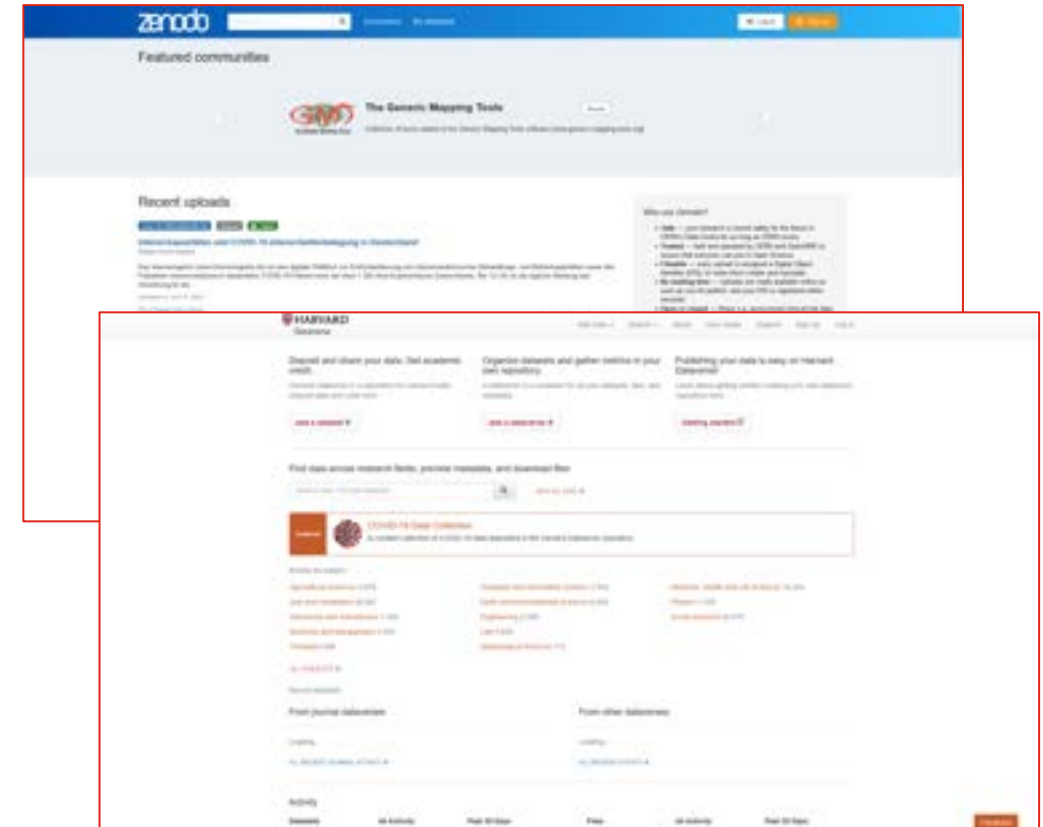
zenodo

Featured communities

The Generic Mapping Tools

Recent uploads

Why use Zenodo?

HARVARD
Dataverse

Deposit and share your data. Get academic credit.

Organize datasets and gather metrics in your own repository.

Publishing your data is easy on Harvard Dataverse!

Find data across research fields, preview metadata, and download files

COVID-19 Data Collection

From journal dataverses

From other dataverses

Activity